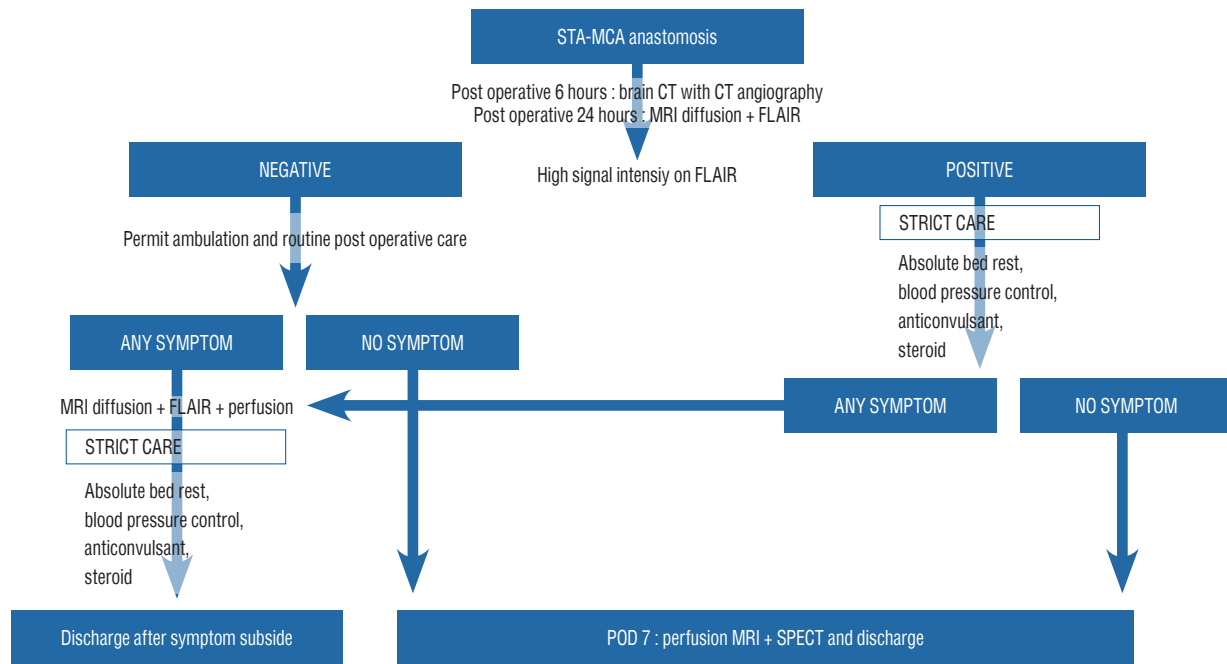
STA-MCA anastomosis

Post operative 6 hours : brain CT with CT angiography
Post operative 24 hours : MRI diffusion + FLAIR

NEGATIVE

High signal intensiy on FLAIR

POSITIVE

STRICT CARE

Absolute bed rest,
blood pressure control,
anticonvulsant,
steroid

Permit ambulation and routine post operative care

ANY SYMPTOM

NO SYMPTOM

MRI diffusion + FLAIR + perfusion

ANY SYMPTOM

NO SYMPTOM

STRICT CARE

Absolute bed rest,
blood pressure control,
anticonvulsant,
steroid

Discharge after symptom subside

POD 7 : perfusion MRI + SPECT and discharge